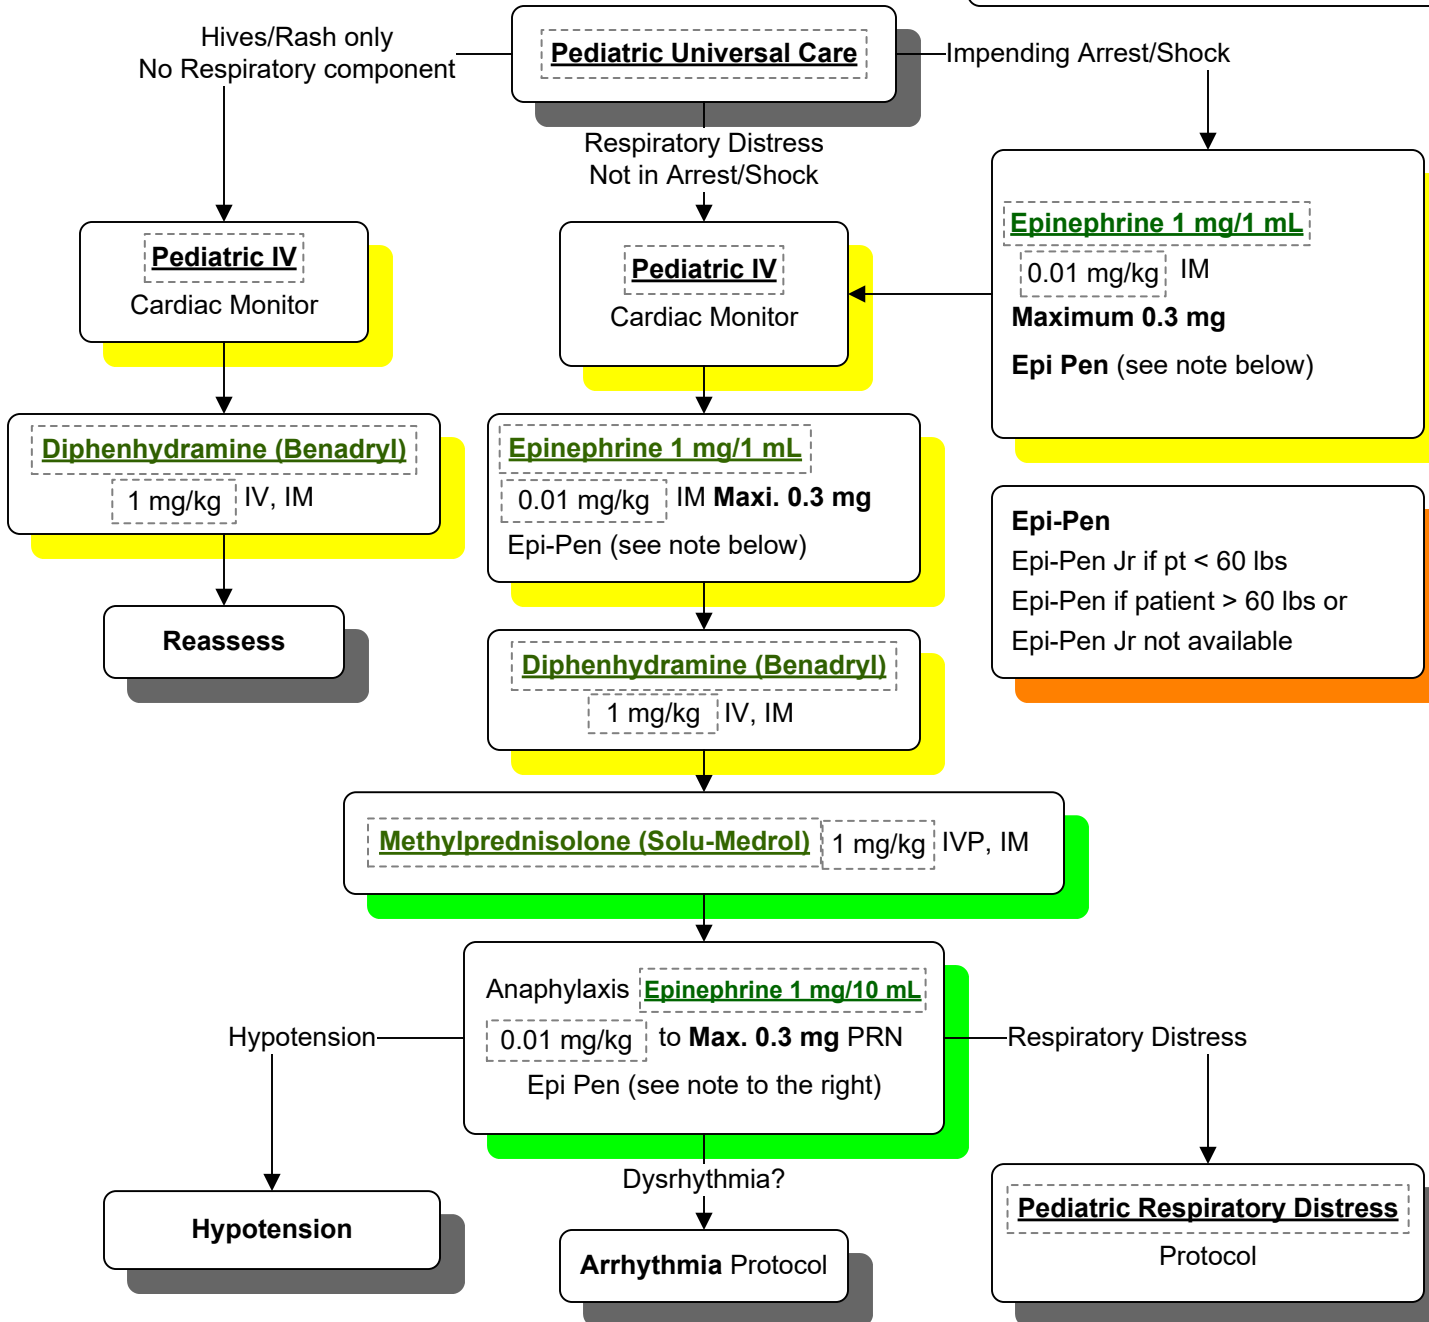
Pediatric Universal Care

Hives/Rash only
No Respiratory component

Impending Arrest/Shock

Respiratory Distress
Not in Arrest/Shock

Pediatric IV
Cardiac Monitor

Diphenhydramine (Benadryl)
1 mg/kg IV, IM

Reassess

Pediatric IV
Cardiac Monitor

Epinephrine 1 mg/1 mL
0.01 mg/kg IM **Maxi. 0.3 mg**
Epi-Pen (see note below)

Diphenhydramine (Benadryl)
1 mg/kg IV, IM

Epinephrine 1 mg/1 mL
0.01 mg/kg IM
**Maximum 0.3 mg**
**Epi Pen** (see note below)

**Epi-Pen**
Epi-Pen Jr if pt < 60 lbs
Epi-Pen if patient > 60 lbs or
Epi-Pen Jr not available

Methylprednisolone (Solu-Medrol) 1 mg/kg IVP, IM

Anaphylaxis Epinephrine 1 mg/10 mL
0.01 mg/kg to **Max. 0.3 mg** PRN
Epi Pen (see note to the right)

Hypotension

Respiratory Distress

Dysrhythmia?

Hypotension

**Arrhythmia** Protocol

Pediatric Respiratory Distress
Protocol